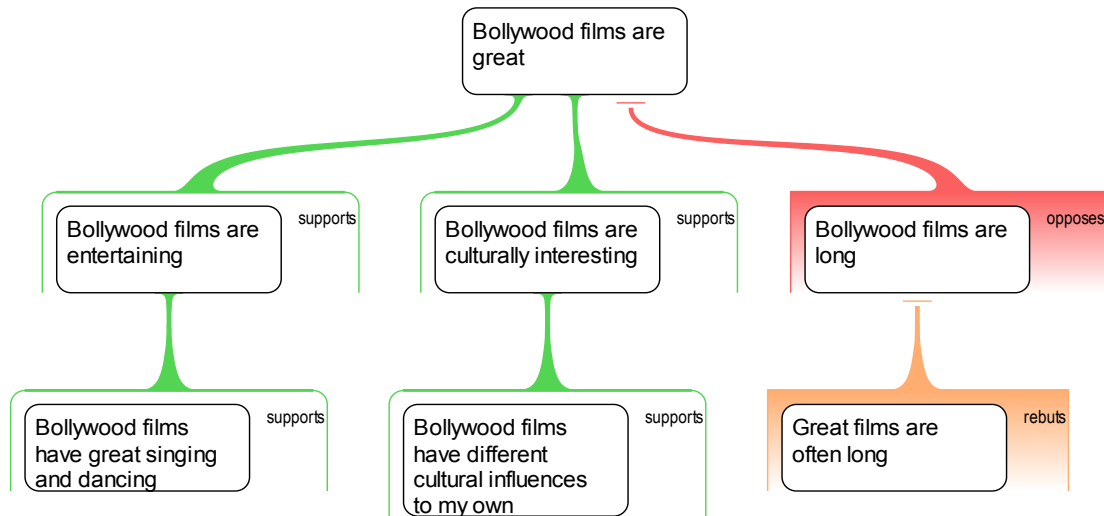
Bollywood films are great

supports

Bollywood films are entertaining

supports

Bollywood films are culturally interesting

opposes

Bollywood films are long

supports

Bollywood films have great singing and dancing

supports

Bollywood films have different cultural influences to my own

rebuts

Great films are often long